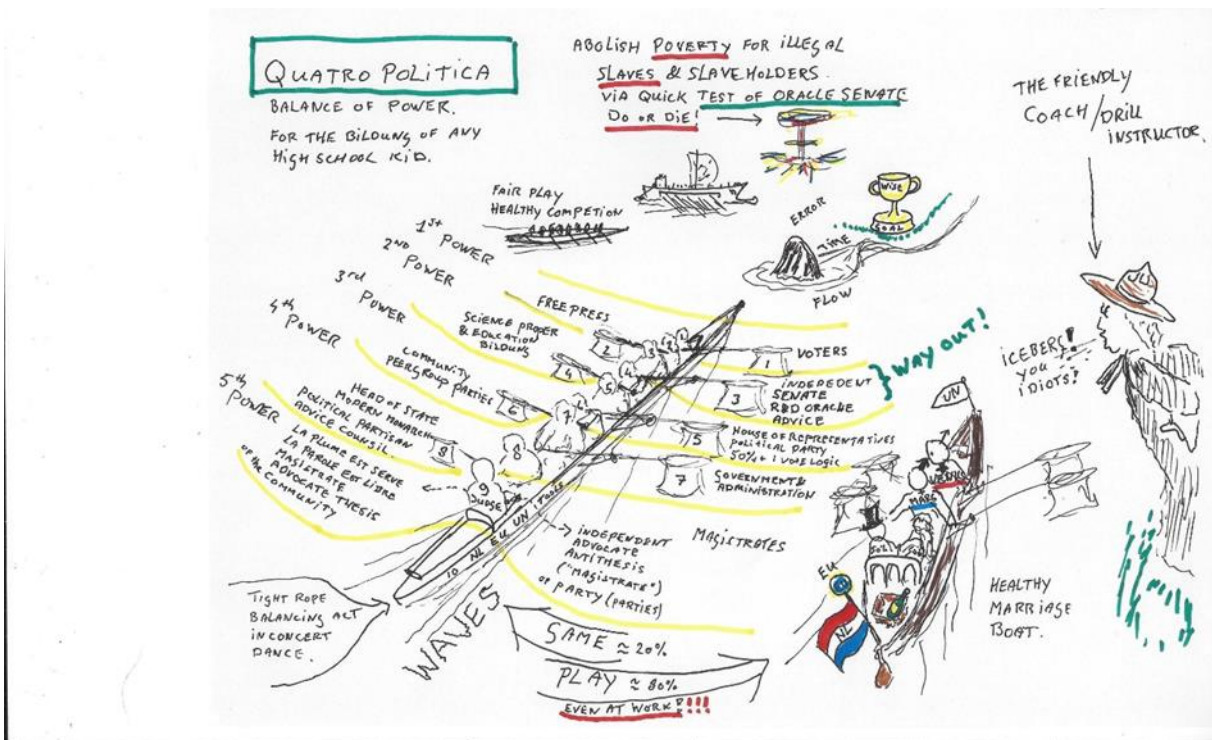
QUATRO POLITICA

BALANCE OF POWER.

FOR THE BILOUNG OF ANY HIGH SCHOOL KID.

ABOLISH POVERTY FOR ILLEGAL SLAVES & SLAVEHOLDERS.
VIA QUICK TEST OF ORACLE SENATE
DO OR DIE! →

THE FRIENDLY COACH / DRILL INSTRUCTOR.

FAIR PLAY
HEALTHY COMPETION

WISE
GOAL

ERROR

TIME

FLOW

$1^{st}$ POWER

$2^{ND}$ POWER

$3^{rd}$ POWER

$4^{th}$ POWER

$5^{th}$ POWER

FREE PRESS

SCIENCE PROPER & EDUCATION BILOUNG

COMMUNITY PEERGROUP PARTIES

HEAD OF STATE MODERN MONARCH POLITICAL PARTISAN ADVICE COUNSIL

LA PLUME EST SERVE LA PAROLE EST LIBRE MAGISTRATE THESIS OF THE ADVOCATE COMMUNITY

VOTERS

INDEPENDENT SENATE R&D ORACLE ADVICE

WAY OUT!

ICEBERG! YOU IDIOTS?

HOUSE OF REPRESENTATIVES POLITICAL PARTY 50% + 1 VOTE LOGIC

GOVERNMENT & ADMINISTRATION

MAGISTRATES

1 2 3 4 5 6 7 8 9

JUDGE

TO NL EU UN

→ INDEPENDENT ADVOCATE ANTITHESIS ("MAGISTRATE" OF PARTY (PARTIES)

UN

MARC

EU

NL

HEALTHY MARRIAGE BOAT.

TIGHT ROPE BALANCING ACT IN CONCERT DANCE.

WAVES

SAME ≈ 20%

PLAY ≈ 80%

EVEN AT WORK!!!!